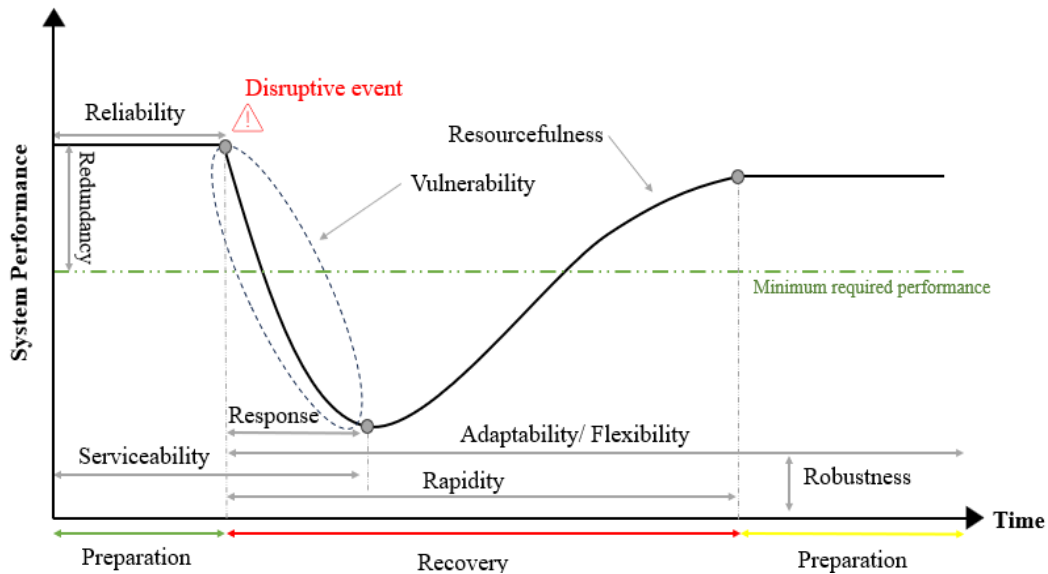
System Performance

Disruptive event

Reliability

Redundancy

Resourcefulness

Vulnerability

Minimum required performance

Response

Adaptability/ Flexibility

Serviceability

Robustness

Rapidity

Time

Preparation

Recovery

Preparation